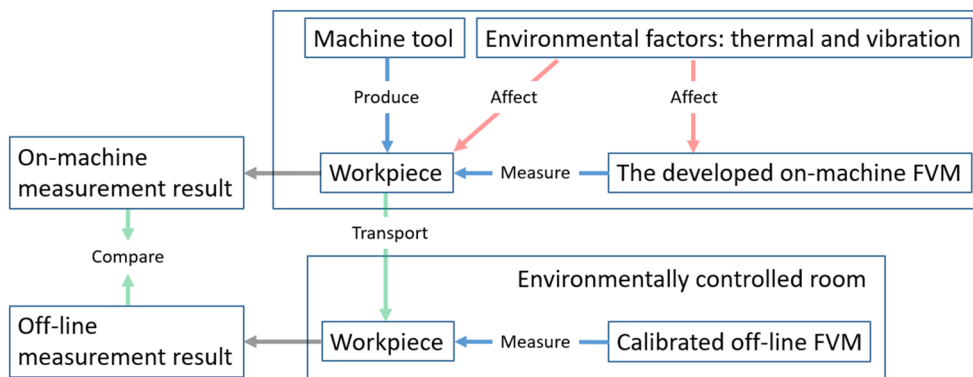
Machine tool

Environmental factors: thermal and vibration

Produce

Affect

Affect

On-machine measurement result

Workpiece

Measure

The developed on-machine FVM

Transport

Compare

Environmentally controlled room

Off-line measurement result

Workpiece

Measure

Calibrated off-line FVM